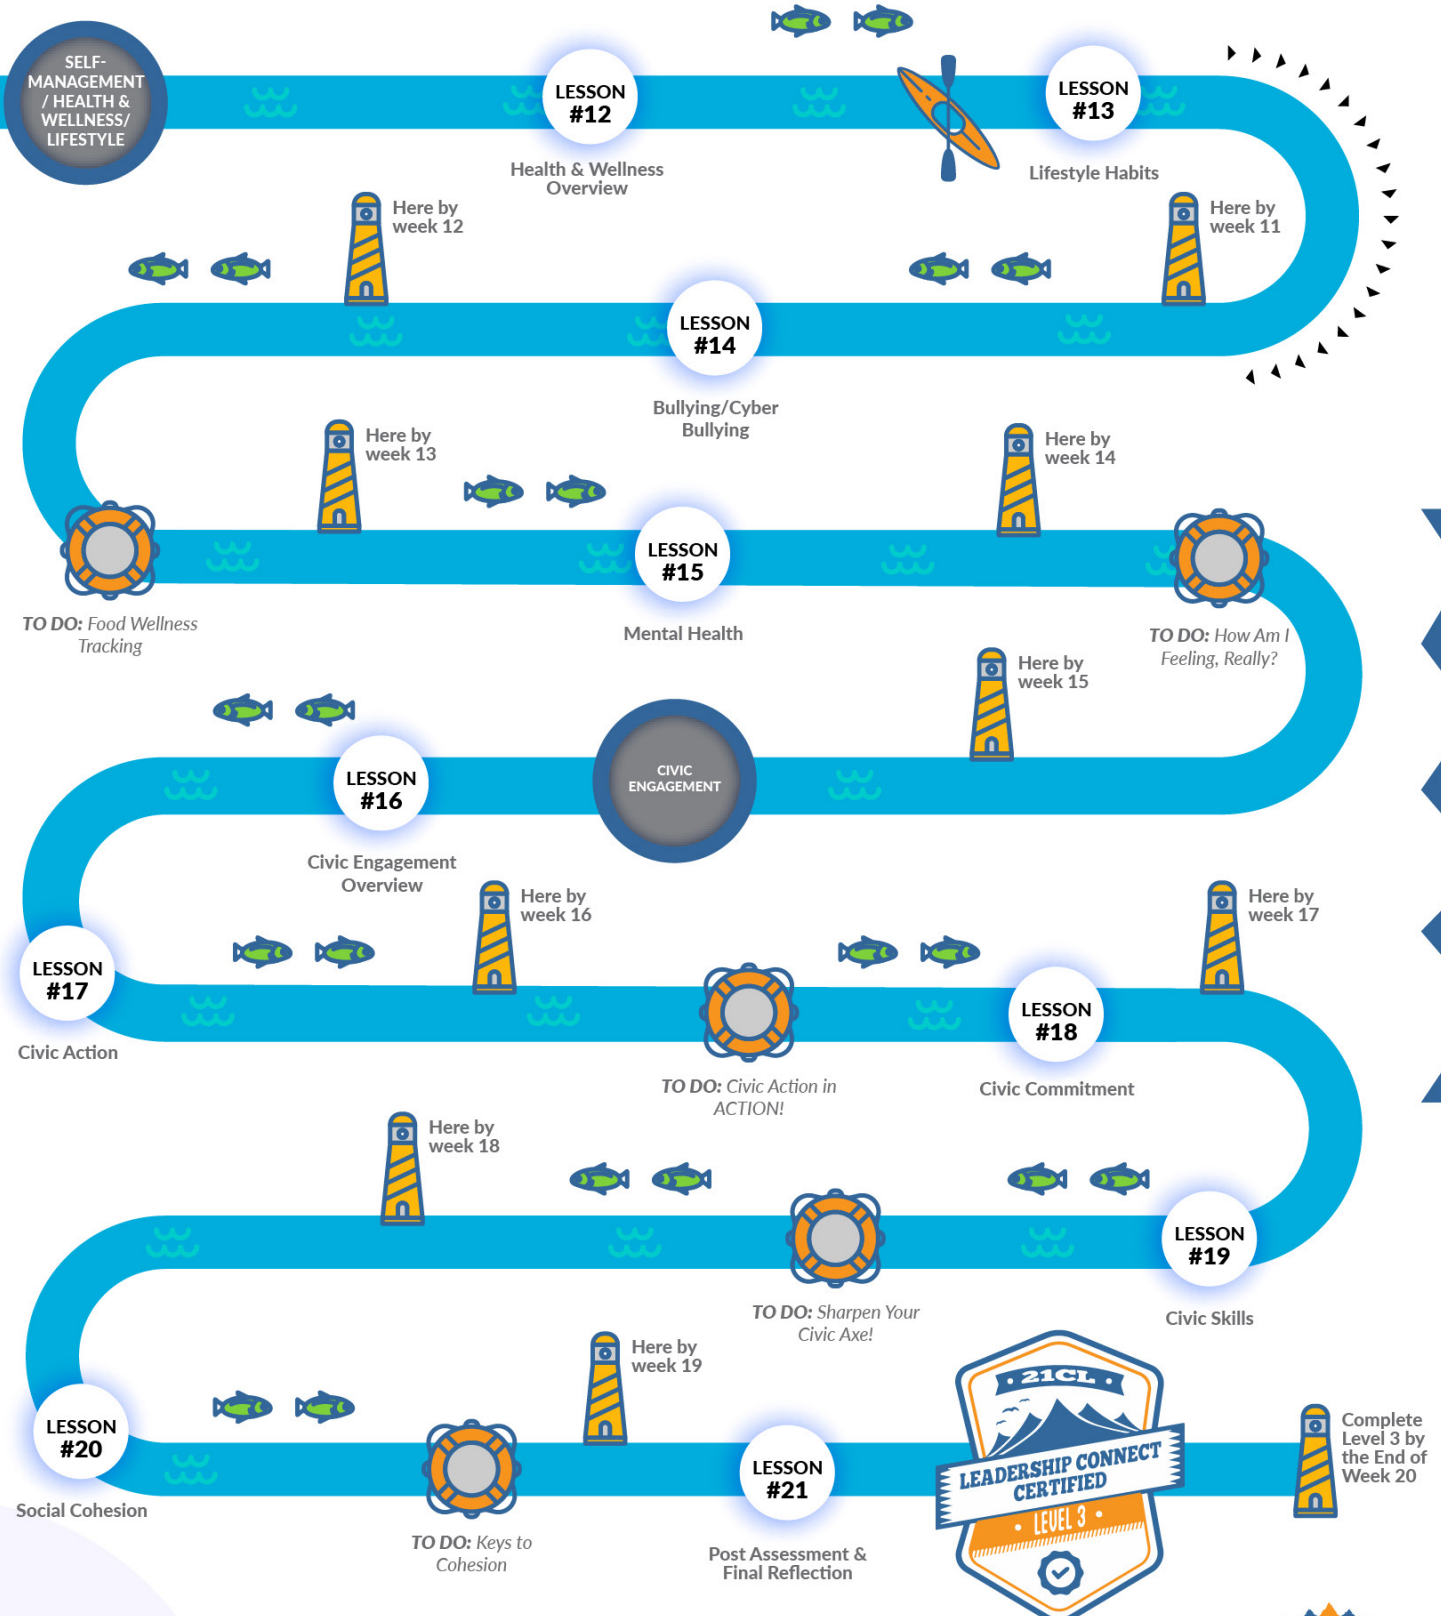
SELF-MANAGEMENT / HEALTH & WELLNESS/ LIFESTYLE

LESSON #12
Health & Wellness Overview

LESSON #13
Lifestyle Habits

Here by week 12

Here by week 11

LESSON #14
Bullying/Cyber Bullying

Here by week 13

Here by week 14

LESSON #15
Mental Health

TO DO: Food Wellness Tracking

TO DO: How Am I Feeling, Really?

Here by week 15

LESSON #16
Civic Engagement Overview

CIVIC ENGAGEMENT

Here by week 16

Here by week 17

LESSON #17
Civic Action

TO DO: Civic Action in ACTION!

LESSON #18
Civic Commitment

Here by week 18

LESSON #19
Civic Skills

TO DO: Sharpen Your Civic Axe!

Here by week 19

LESSON #20
Social Cohesion

TO DO: Keys to Cohesion

LESSON #21
Post Assessment & Final Reflection

21CL
LEADERSHIP CONNECT CERTIFIED
LEVEL 3

Complete Level 3 by the End of Week 20